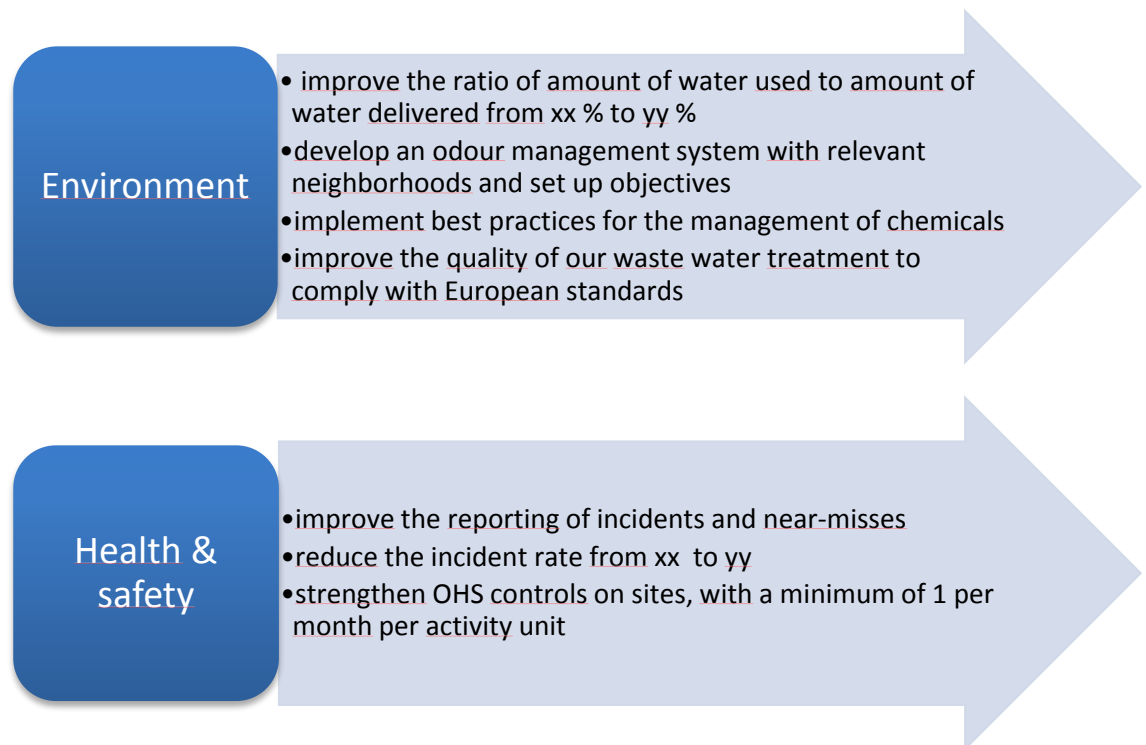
Environment

• improve the ratio of amount of water used to amount of water delivered from xx % to yy %
• develop an odour management system with relevant neighborhoods and set up objectives
• implement best practices for the management of chemicals
• improve the quality of our waste water treatment to comply with European standards

Health & safety

• improve the reporting of incidents and near-misses
• reduce the incident rate from xx to yy
• strengthen OHS controls on sites, with a minimum of 1 per month per activity unit